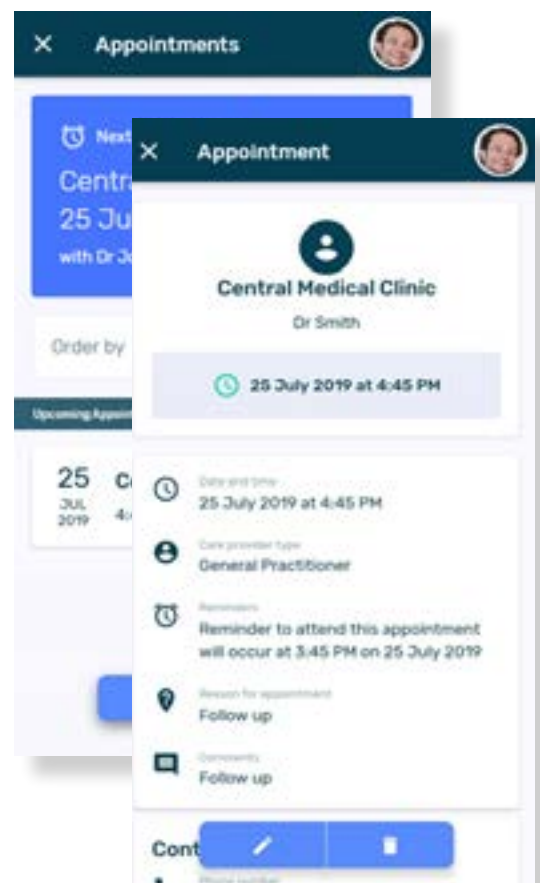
Appointments

Next
Centr
25 Jul
with Dr Jo

Order by

Upcoming Appoin

25
JUL
2019
C
4

Appointment

Central Medical Clinic

Dr Smith

25 July 2019 at 4:45 PM

Date and time
25 July 2019 at 4:45 PM

Care provider type
General Practitioner

Reminders
Reminder to attend this appointment will occur at 3:45 PM on 25 July 2019

Reason for appointment
Follow up

Comments
Follow up

Cont
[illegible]